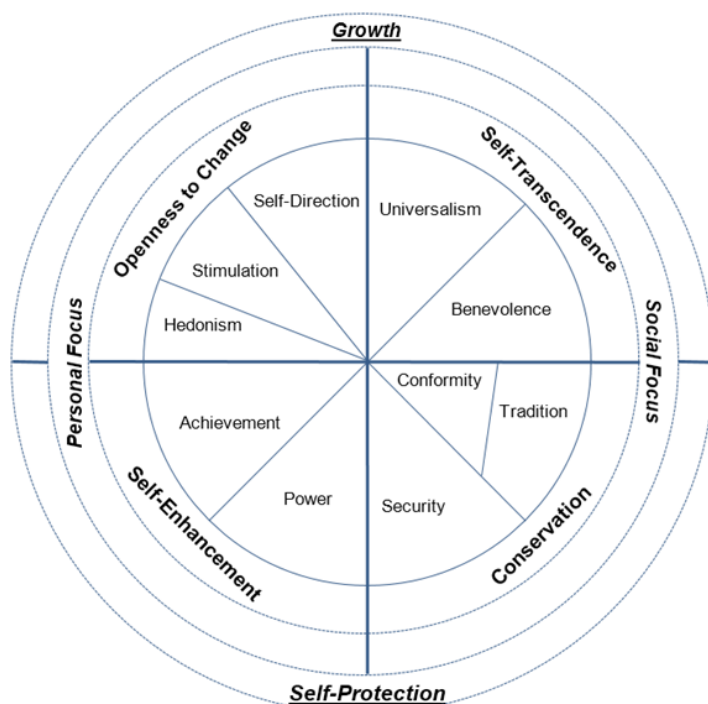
Growth

Openness to Change

Self-Transcendence

Self-Direction

Universalism

Stimulation

Benevolence

Hedonism

Personal Focus

Social Focus

Conformity

Tradition

Achievement

Power

Security

Self-Enhancement

Conservation

Self-Protection